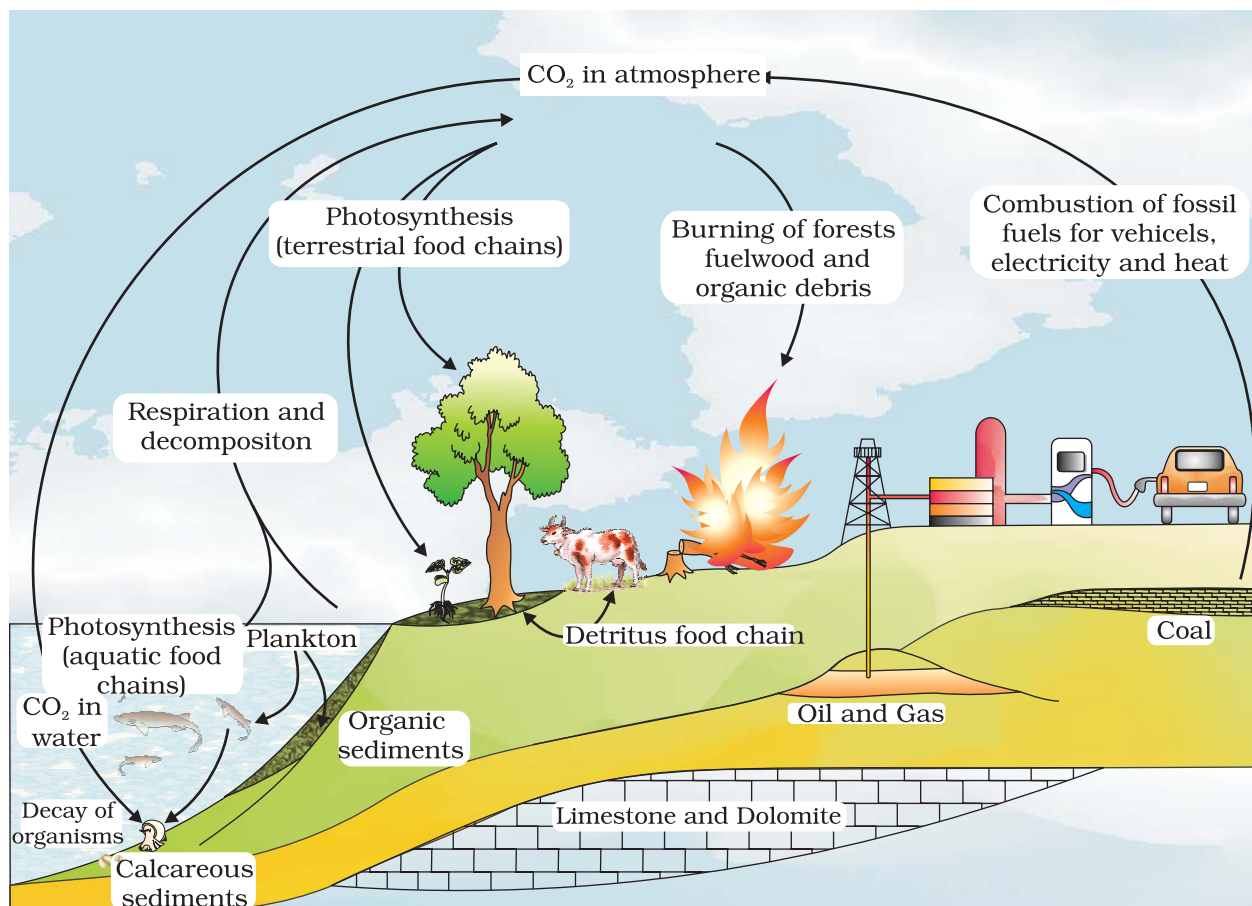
$CO_2$ in atmosphere

Photosynthesis (terrestrial food chains)

Burning of forests fuelwood and organic debris

Combustion of fossil fuels for vehicels, electricity and heat

Respiration and decompositon

Photosynthesis (aquatic food chains)

Plankton

$CO_2$ in water

Detritus food chain

Coal

Organic sediments

Oil and Gas

Decay of organisms

Limestone and Dolomite

Calcareous sediments